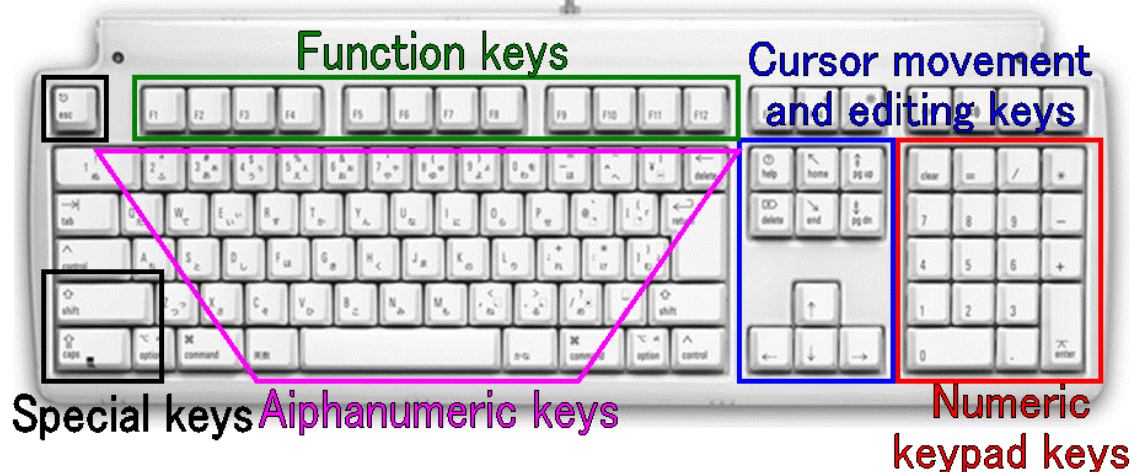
Function keys

Cursor movement and editing keys

esc

F1 F2 F3 F4 F5 F6 F7 F8 F9 F10 F11 F12

delete

tab

return

control

shift

shift

caps

option

command

command

option

control

help home pg up

delete end pg dn

clear = / *

7 8 9 −

4 5 6 +

1 2 3

0 .

enter

Special keys

Aiphanumeric keys

Numeric keypad keys